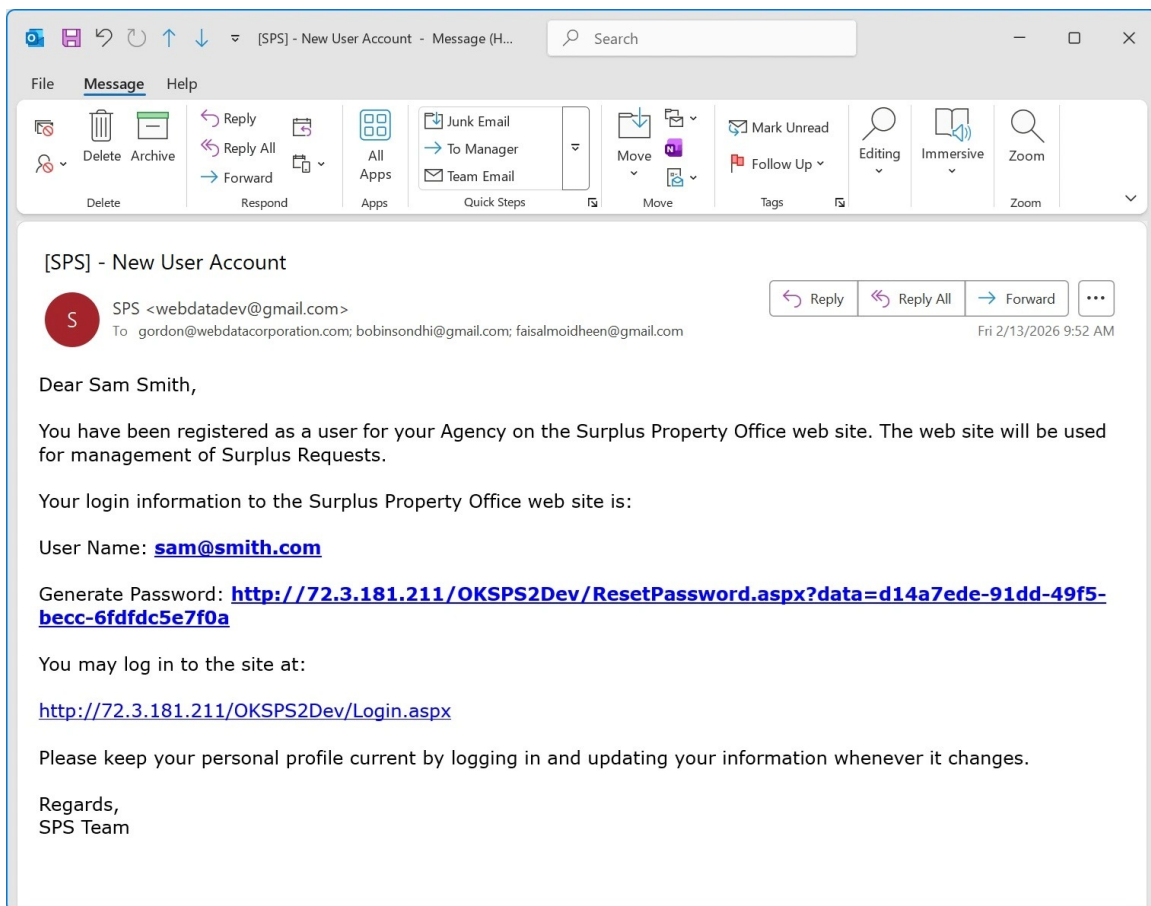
[SPS] - New User Account - Message (H...

Search

File Message Help

Delete Archive
Delete

Reply
Reply All
Forward
Respond

All Apps
Apps

Junk Email
To Manager
Team Email
Quick Steps

Move
Move

Mark Unread
Follow Up
Tags

Editing

Immersive

Zoom
Zoom

[SPS] - New User Account

S

SPS <webdatadev@gmail.com>
To gordon@webdatacorporation.com; bobinsondhi@gmail.com; faisalmoidheen@gmail.com

Reply Reply All Forward ...

Fri 2/13/2026 9:52 AM

Dear Sam Smith,

You have been registered as a user for your Agency on the Surplus Property Office web site. The web site will be used for management of Surplus Requests.

Your login information to the Surplus Property Office web site is:

User Name: sam@smith.com

Generate Password: http://72.3.181.211/OKSPS2Dev/ResetPassword.aspx?data=d14a7ede-91dd-49f5-becc-6fdfdc5e7f0a

You may log in to the site at:

http://72.3.181.211/OKSPS2Dev/Login.aspx

Please keep your personal profile current by logging in and updating your information whenever it changes.

Regards,
SPS Team